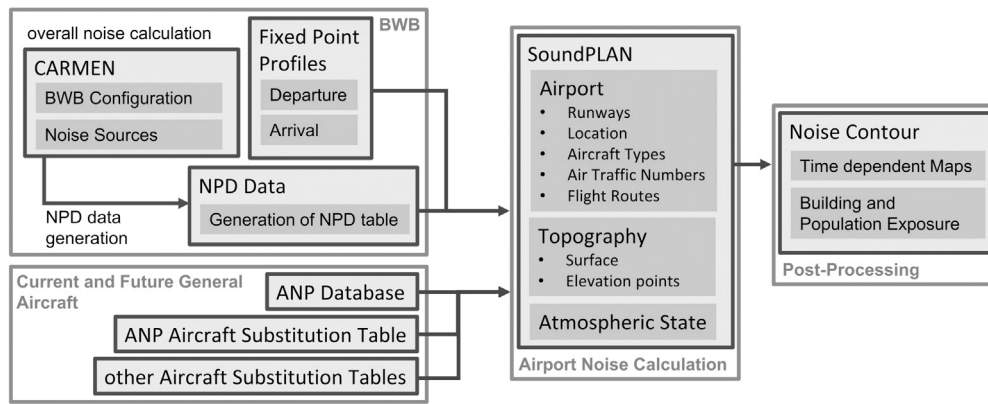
overall noise calculation

BWB

CARMEN

BWB Configuration

Noise Sources

Fixed Point Profiles

Departure

Arrival

NPD data generation

NPD Data

Generation of NPD table

Current and Future General Aircraft

ANP Database

ANP Aircraft Substitution Table

other Aircraft Substitution Tables

SoundPLAN

Airport

- Runways
- Location
- Aircraft Types
- Air Traffic Numbers
- Flight Routes

Topography

- Surface
- Elevation points

Atmospheric State

Airport Noise Calculation

Noise Contour

Time dependent Maps

Building and Population Exposure

Post-Processing